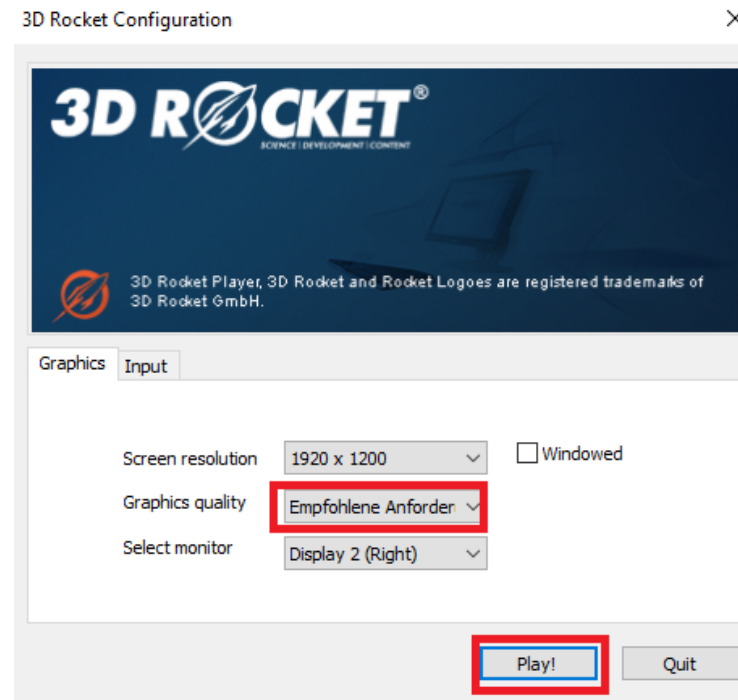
3D Rocket Configuration

3D ROCKET®
SCIENCE | DEVELOPMENT | CONTENT

3D Rocket Player, 3D Rocket and Rocket Logoes are registered trademarks of 3D Rocket GmbH.

Graphics | Input

Screen resolution | 1920 x 1200
Windowed
Graphics quality | Empfohlene Anforderı
Select monitor | Display 2 (Right)

Play!
Quit